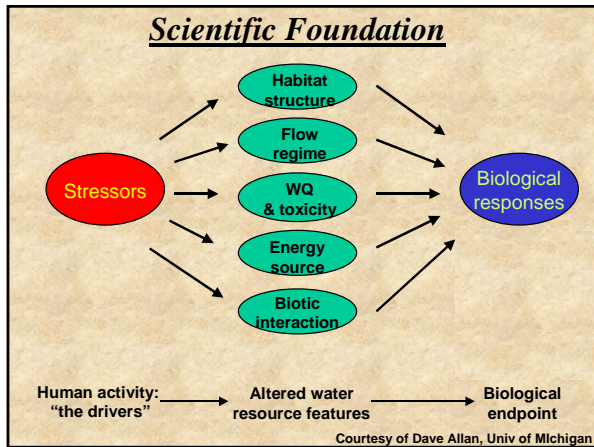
Scientific Foundation

Stressors

Habitat structure

Flow regime

WQ & toxicity

Energy source

Biotic interaction

Biological responses

Human activity: "the drivers"

Altered water resource features

Biological endpoint

Courtesy of Dave Allan, Univ of MIchigan